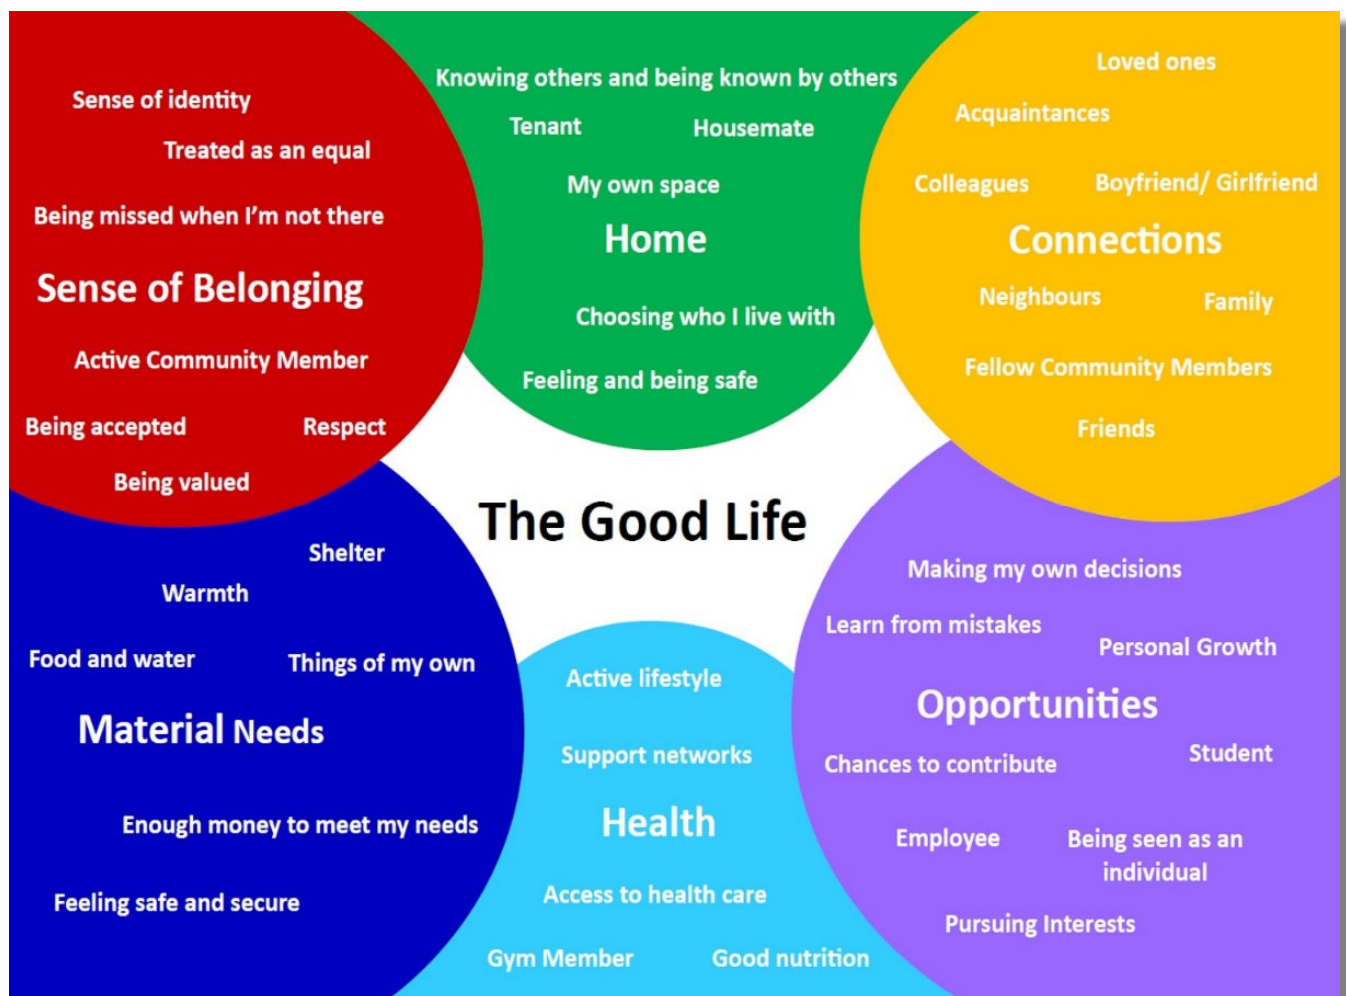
Sense of identity

Treated as an equal

Being missed when I'm not there

Sense of Belonging

Active Community Member

Being accepted

Respect

Being valued

Knowing others and being known by others

Tenant

Housemate

My own space

Home

Choosing who I live with

Feeling and being safe

Loved ones

Acquaintances

Colleagues

Boyfriend/ Girlfriend

Connections

Neighbours

Family

Fellow Community Members

Friends

The Good Life

Shelter

Warmth

Food and water

Things of my own

Material Needs

Enough money to meet my needs

Feeling safe and secure

Active lifestyle

Support networks

Health

Access to health care

Gym Member

Good nutrition

Making my own decisions

Learn from mistakes

Personal Growth

Opportunities

Chances to contribute

Student

Employee

Being seen as an individual

Pursuing Interests